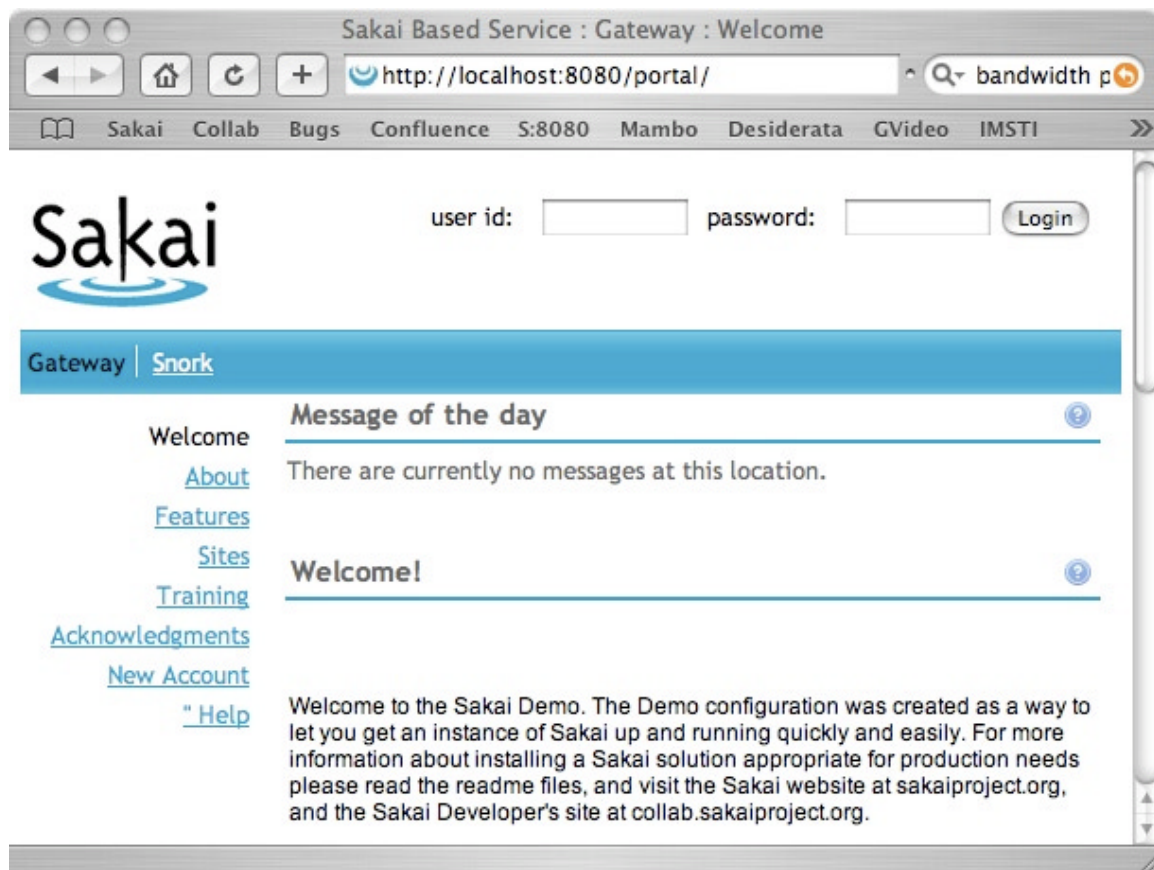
Sakai Based Service : Gateway : Welcome

http://localhost:8080/portal/

Q bandwidth p

Sakai Collab Bugs Confluence S:8080 Mambo Desiderata GVideo IMSTI

Sakai

user id: password: Login

Gateway Snork

Welcome
About
Features
Sites
Training
Acknowledgments
New Account
" Help

Message of the day

There are currently no messages at this location.

Welcome!

Welcome to the Sakai Demo. The Demo configuration was created as a way to let you get an instance of Sakai up and running quickly and easily. For more information about installing a Sakai solution appropriate for production needs please read the readme files, and visit the Sakai website at sakaiproject.org, and the Sakai Developer's site at collab.sakaiproject.org.